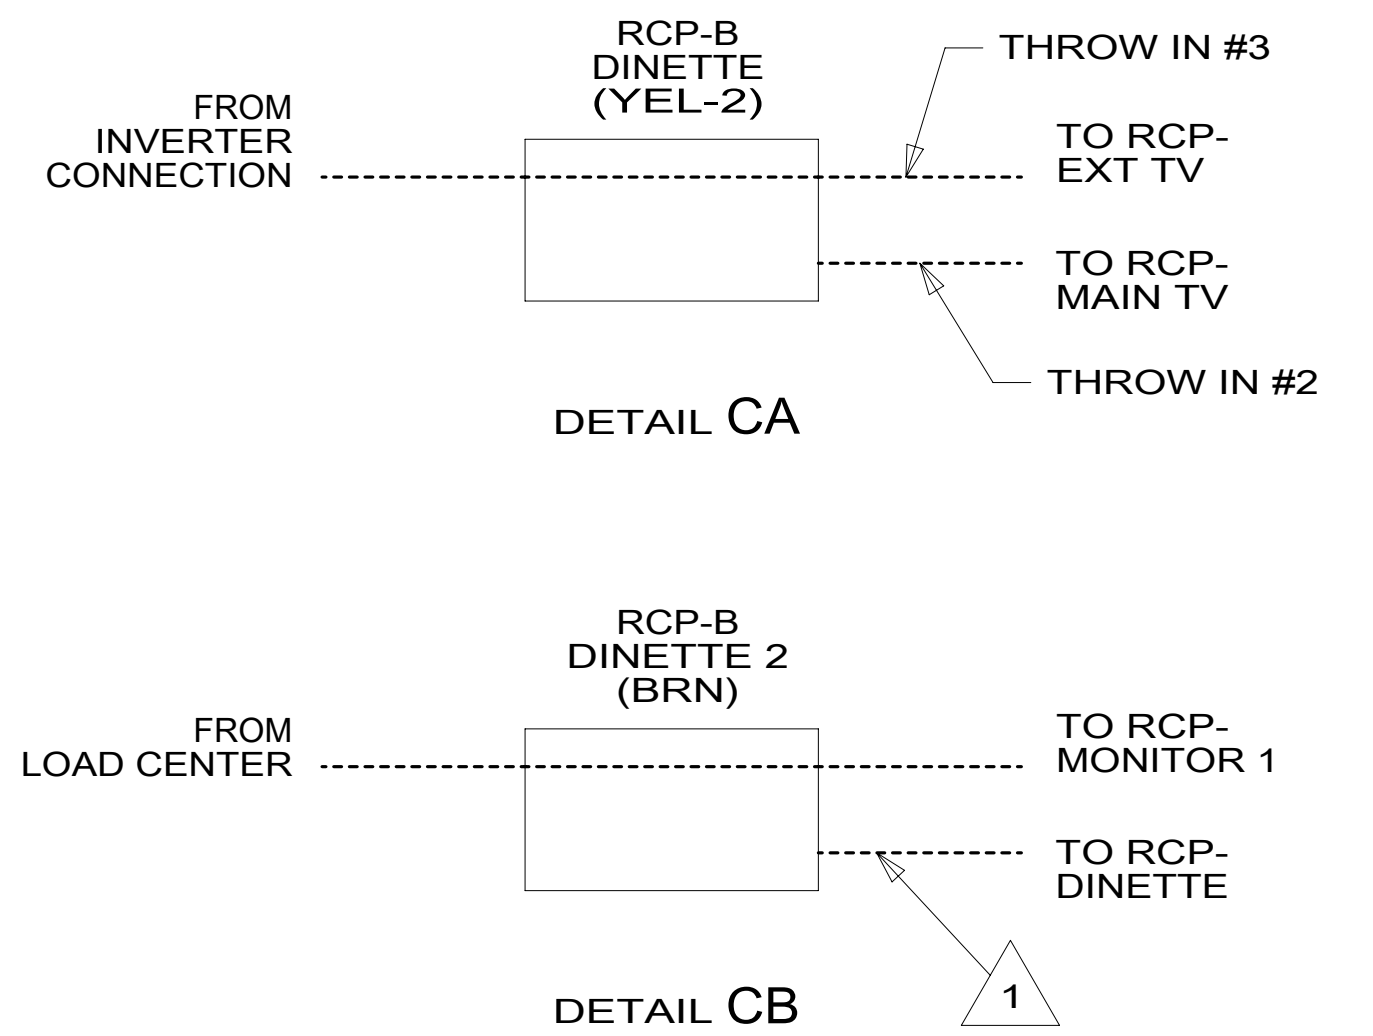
RCP-B
DINETTE
(YEL-2)

THROW IN #3

FROM
INVERTER
CONNECTION

TO RCP-
EXT TV

TO RCP-
MAIN TV

THROW IN #2

DETAIL CA

RCP-B
DINETTE 2
(BRN)

FROM
LOAD CENTER

TO RCP-
MONITOR 1

TO RCP-
DINETTE

1

DETAIL CB